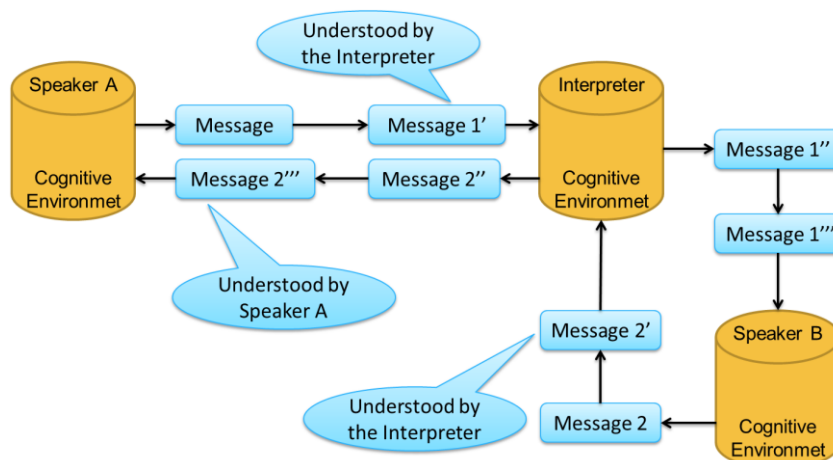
Understood by the Interpreter

Speaker A

Cognitive Environmet

Message

Message 1'

Interpreter

Cognitive Environmet

Message 1''

Message 2'''

Message 2''

Message 1'''

Understood by Speaker A

Message 2'

Speaker B

Understood by the Interpreter

Message 2

Cognitive Environmet